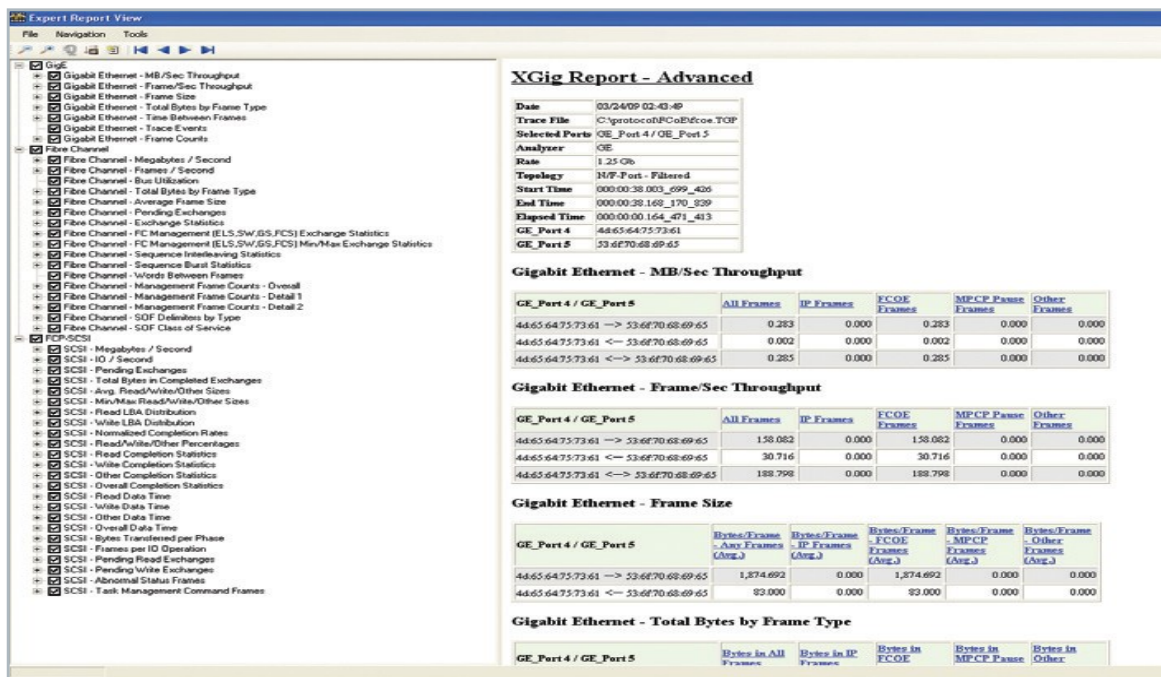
Expert Report View

File Navigation Tools

GigE
Gigabit Ethernet - MB/Sec Throughput
Gigabit Ethernet - Frame/Sec Throughput
Gigabit Ethernet - Frame Size
Gigabit Ethernet - Total Bytes by Frame Type
Gigabit Ethernet - Time Between Frames
Gigabit Ethernet - Trace Events
Gigabit Ethernet - Frame Counts
Fibre Channel
Fibre Channel - Megabytes / Second
Fibre Channel - Frames / Second
Fibre Channel - Bus Utilization
Fibre Channel - Total Bytes by Frame Type
Fibre Channel - Average Frame Size
Fibre Channel - Pending Exchanges
Fibre Channel - Exchange Statistics
Fibre Channel - FC Management (ELS,SW,GS,FCS) Exchange Statistics
Fibre Channel - FC Management (ELS,SW,GS,FCS) Min/Max Exchange Statistics
Fibre Channel - Sequence Interleaving Statistics
Fibre Channel - Sequence Burst Statistics
Fibre Channel - Words Between Frames
Fibre Channel - Management Frame Counts - Overall
Fibre Channel - Management Frame Counts - Detail 1
Fibre Channel - Management Frame Counts - Detail 2
Fibre Channel - SOF Delimiters by Type
Fibre Channel - SOF Class of Service
FCP-SCSI
SCSI - Megabytes / Second
SCSI - IO / Second
SCSI - Pending Exchanges
SCSI - Total Bytes in Completed Exchanges
SCSI - Avg. Read/Write/Other Sizes
SCSI - Min/Max Read/Write/Other Sizes
SCSI - Read LBA Distribution
SCSI - Write LBA Distribution
SCSI - Normalized Completion Rates
SCSI - Read/Write/Other Percentages
SCSI - Read Completion Statistics
SCSI - Write Completion Statistics
SCSI - Other Completion Statistics
SCSI - Overall Completion Statistics
SCSI - Read Data Time
SCSI - Write Data Time
SCSI - Other Data Time
SCSI - Overall Data Time
SCSI - Bytes Transferred per Phase
SCSI - Frames per IO Operation
SCSI - Pending Read Exchanges
SCSI - Pending Write Exchanges
SCSI - Abnormal Status Frames
SCSI - Task Management Command Frames

XGig Report - Advanced

| Date | 03/24/09 02:43:49 |
|---|---|
| Trace File | C:\protocol\FCoE\fcoe.TGP |
| Selected Ports | GE_Port 4 / GE_Port 5 |
| Analyzer | GE |
| Rate | 1.25 Gb |
| Topology | N/F-Port - Filtered |
| Start Time | 000:00:38.003_699_426 |
| End Time | 000:00:38.168_170_839 |
| Elapsed Time | 000:00:00.164_471_413 |
| GE_Port 4 | 4d:65:64:75:73:61 |
| GE_Port 5 | 53:6f:70:68:69:65 |

Gigabit Ethernet - MB/Sec Throughput

| GE_Port 4 / GE_Port 5 | All Frames | IP Frames | FCOE Frames | MPCP Pause Frames | Other Frames |
|---|---|---|---|---|---|
| 4d:65:64:75:73:61 --> 53:6f:70:68:69:65 | 0.283 | 0.000 | 0.283 | 0.000 | 0.000 |
| 4d:65:64:75:73:61 <-- 53:6f:70:68:69:65 | 0.002 | 0.000 | 0.002 | 0.000 | 0.000 |
| 4d:65:64:75:73:61 <--> 53:6f:70:68:69:65 | 0.285 | 0.000 | 0.285 | 0.000 | 0.000 |

Gigabit Ethernet - Frame/Sec Throughput

| GE_Port 4 / GE_Port 5 | All Frames | IP Frames | FCOE Frames | MPCP Pause Frames | Other Frames |
|---|---|---|---|---|---|
| 4d:65:64:75:73:61 --> 53:6f:70:68:69:65 | 158.082 | 0.000 | 158.082 | 0.000 | 0.000 |
| 4d:65:64:75:73:61 <-- 53:6f:70:68:69:65 | 30.716 | 0.000 | 30.716 | 0.000 | 0.000 |
| 4d:65:64:75:73:61 <--> 53:6f:70:68:69:65 | 188.798 | 0.000 | 188.798 | 0.000 | 0.000 |

Gigabit Ethernet - Frame Size

| GE_Port 4 / GE_Port 5 | Bytes/Frame - Any Frames (Avg.) | Bytes/Frame - IP Frames (Avg.) | Bytes/Frame - FCOE Frames (Avg.) | Bytes/Frame - MPCP Frames (Avg.) | Bytes/Frame - Other Frames (Avg.) |
|---|---|---|---|---|---|
| 4d:65:64:75:73:61 --> 53:6f:70:68:69:65 | 1,874.692 | 0.000 | 1,874.692 | 0.000 | 0.000 |
| 4d:65:64:75:73:61 <-- 53:6f:70:68:69:65 | 83.000 | 0.000 | 83.000 | 0.000 | 0.000 |

Gigabit Ethernet - Total Bytes by Frame Type

| GE_Port 4 / GE_Port 5 | Bytes in All Frames | Bytes in IP Frames | Bytes in FCOE | Bytes in MPCP Pause | Bytes in Other |
|---|---|---|---|---|---|